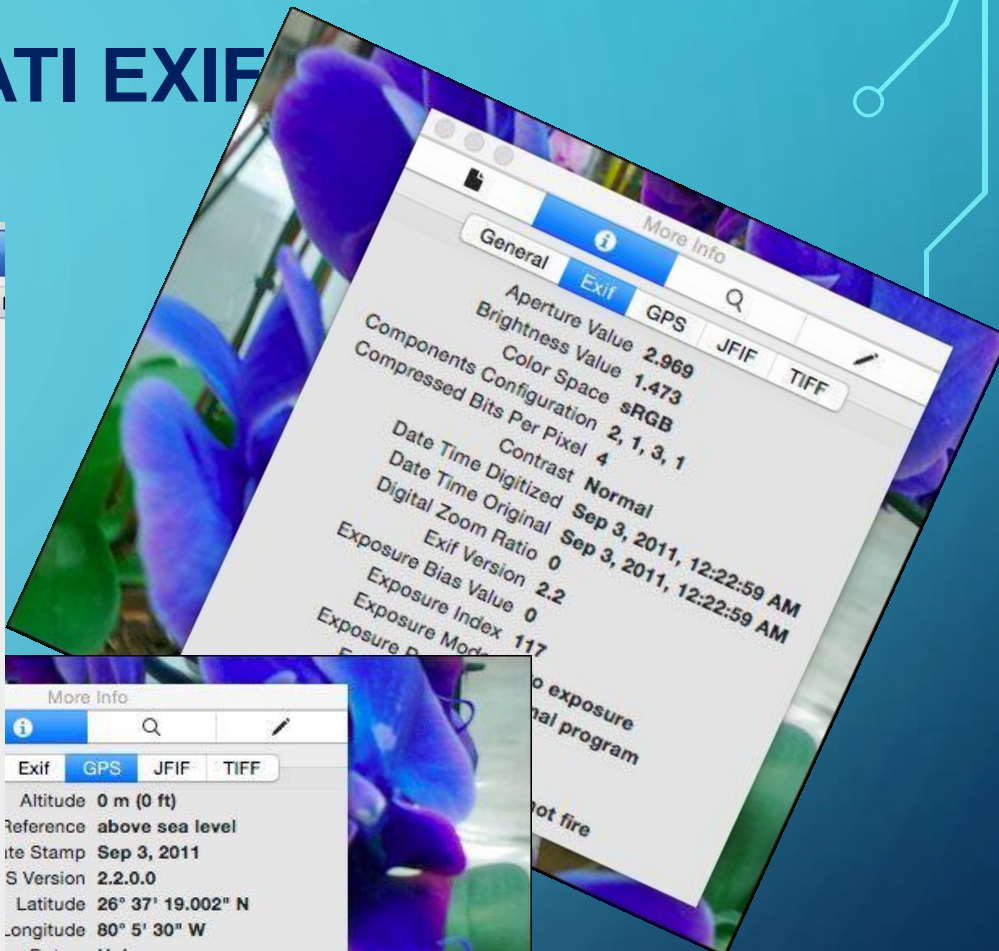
ATI EXIF

More Info

General Exif GPS JFIF TIFF

Aperture Value 2.969
Brightness Value 1.473
Color Space sRGB
Components Configuration 2, 1, 3, 1
Compressed Bits Per Pixel 4
Contrast Normal
Date Time Digitized Sep 3, 2011, 12:22:59 AM
Date Time Original Sep 3, 2011, 12:22:59 AM
Digital Zoom Ratio 0
Exif Version 2.2
Exposure Bias Value 0
Exposure Index 117
Exposure Mod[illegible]
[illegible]o exposure
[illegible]al program
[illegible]ot fire

More Info

Exif GPS JFIF TIFF

Altitude 0 m (0 ft)
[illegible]Reference above sea level
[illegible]te Stamp Sep 3, 2011
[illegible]S Version 2.2.0.0
Latitude 26° 37' 19.002" N
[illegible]ongitude 80° 5' 30" W